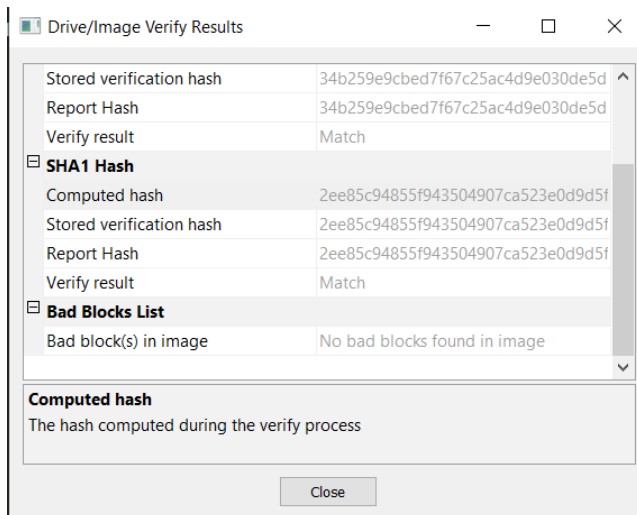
Drive/Image Verify Results

| | |
|---|---|
| Stored verification hash | 34b259e9cbed7f67c25ac4d9e030de5d |
| Report Hash | 34b259e9cbed7f67c25ac4d9e030de5d |
| Verify result | Match |
| **SHA1 Hash** | |
| Computed hash | 2ee85c94855f943504907ca523e0d9d5f |
| Stored verification hash | 2ee85c94855f943504907ca523e0d9d5f |
| Report Hash | 2ee85c94855f943504907ca523e0d9d5f |
| Verify result | Match |
| **Bad Blocks List** | |
| Bad block(s) in image | No bad blocks found in image |

**Computed hash**
The hash computed during the verify process

Close